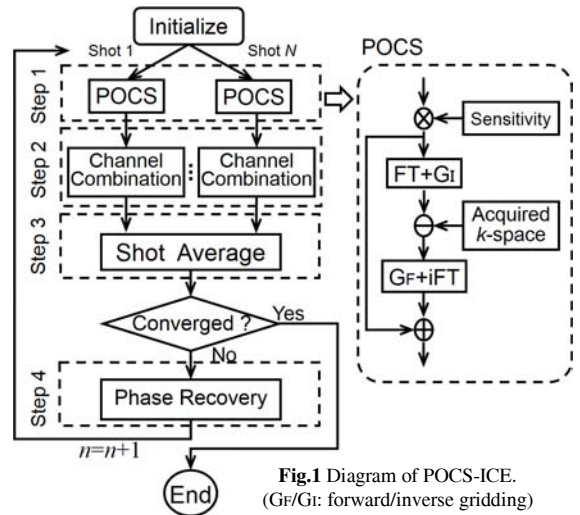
Initialize

Shot 1

Shot $N$

Step 1

POCS

POCS

Step 2

Channel Combination

Channel Combination

Step 3

Shot Average

Converged ?

Yes

No

Step 4

Phase Recovery

$n=n+1$

End

POCS

Sensitivity

FT+GI

Acquired $k$-space

GF+iFT

**Fig.1** Diagram of POCS-ICE. (GF/GI: forward/inverse gridding)